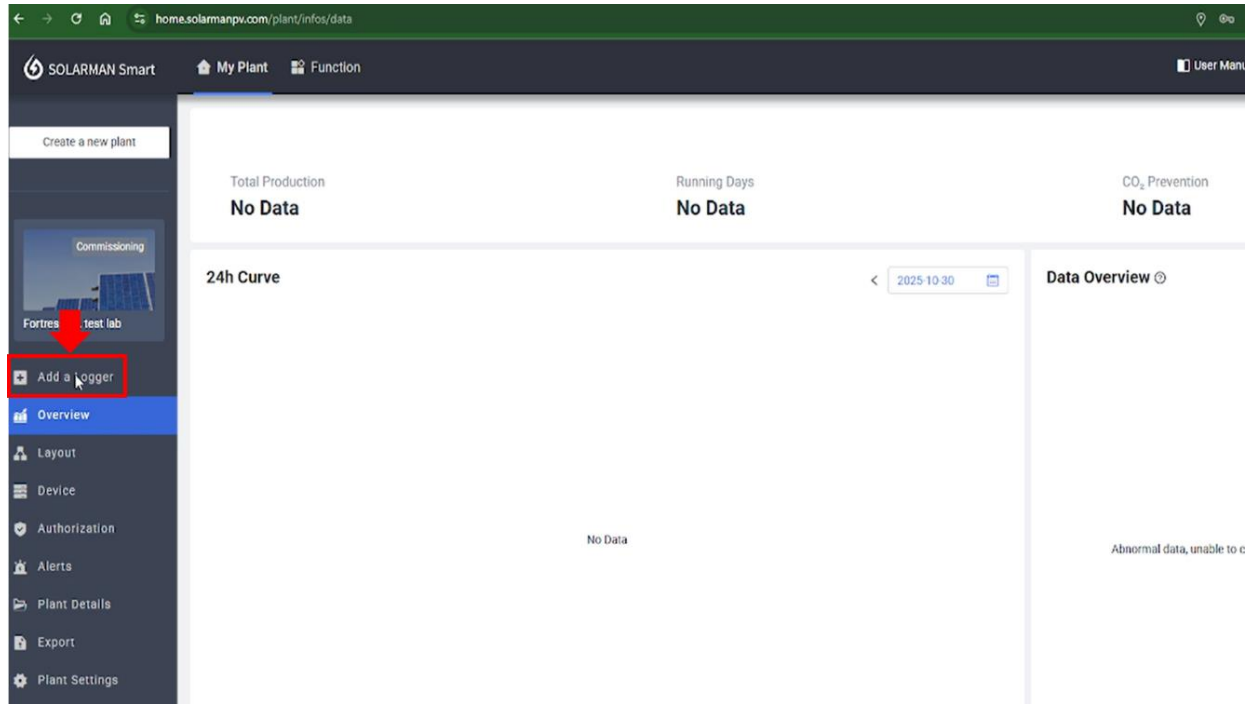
home.solarmanpv.com/plant/infos/data

SOLARMAN Smart

My Plant

Function

User Manu

Create a new plant

Total Production
No Data

Running Days
No Data

$CO_2$ Prevention
No Data

Commissioning

Fortres test lab

Add a Logger

Overview

Layout

Device

Authorization

Alerts

Plant Details

Export

Plant Settings

24h Curve

2025-10-30

No Data

Data Overview

Abnormal data, unable to c